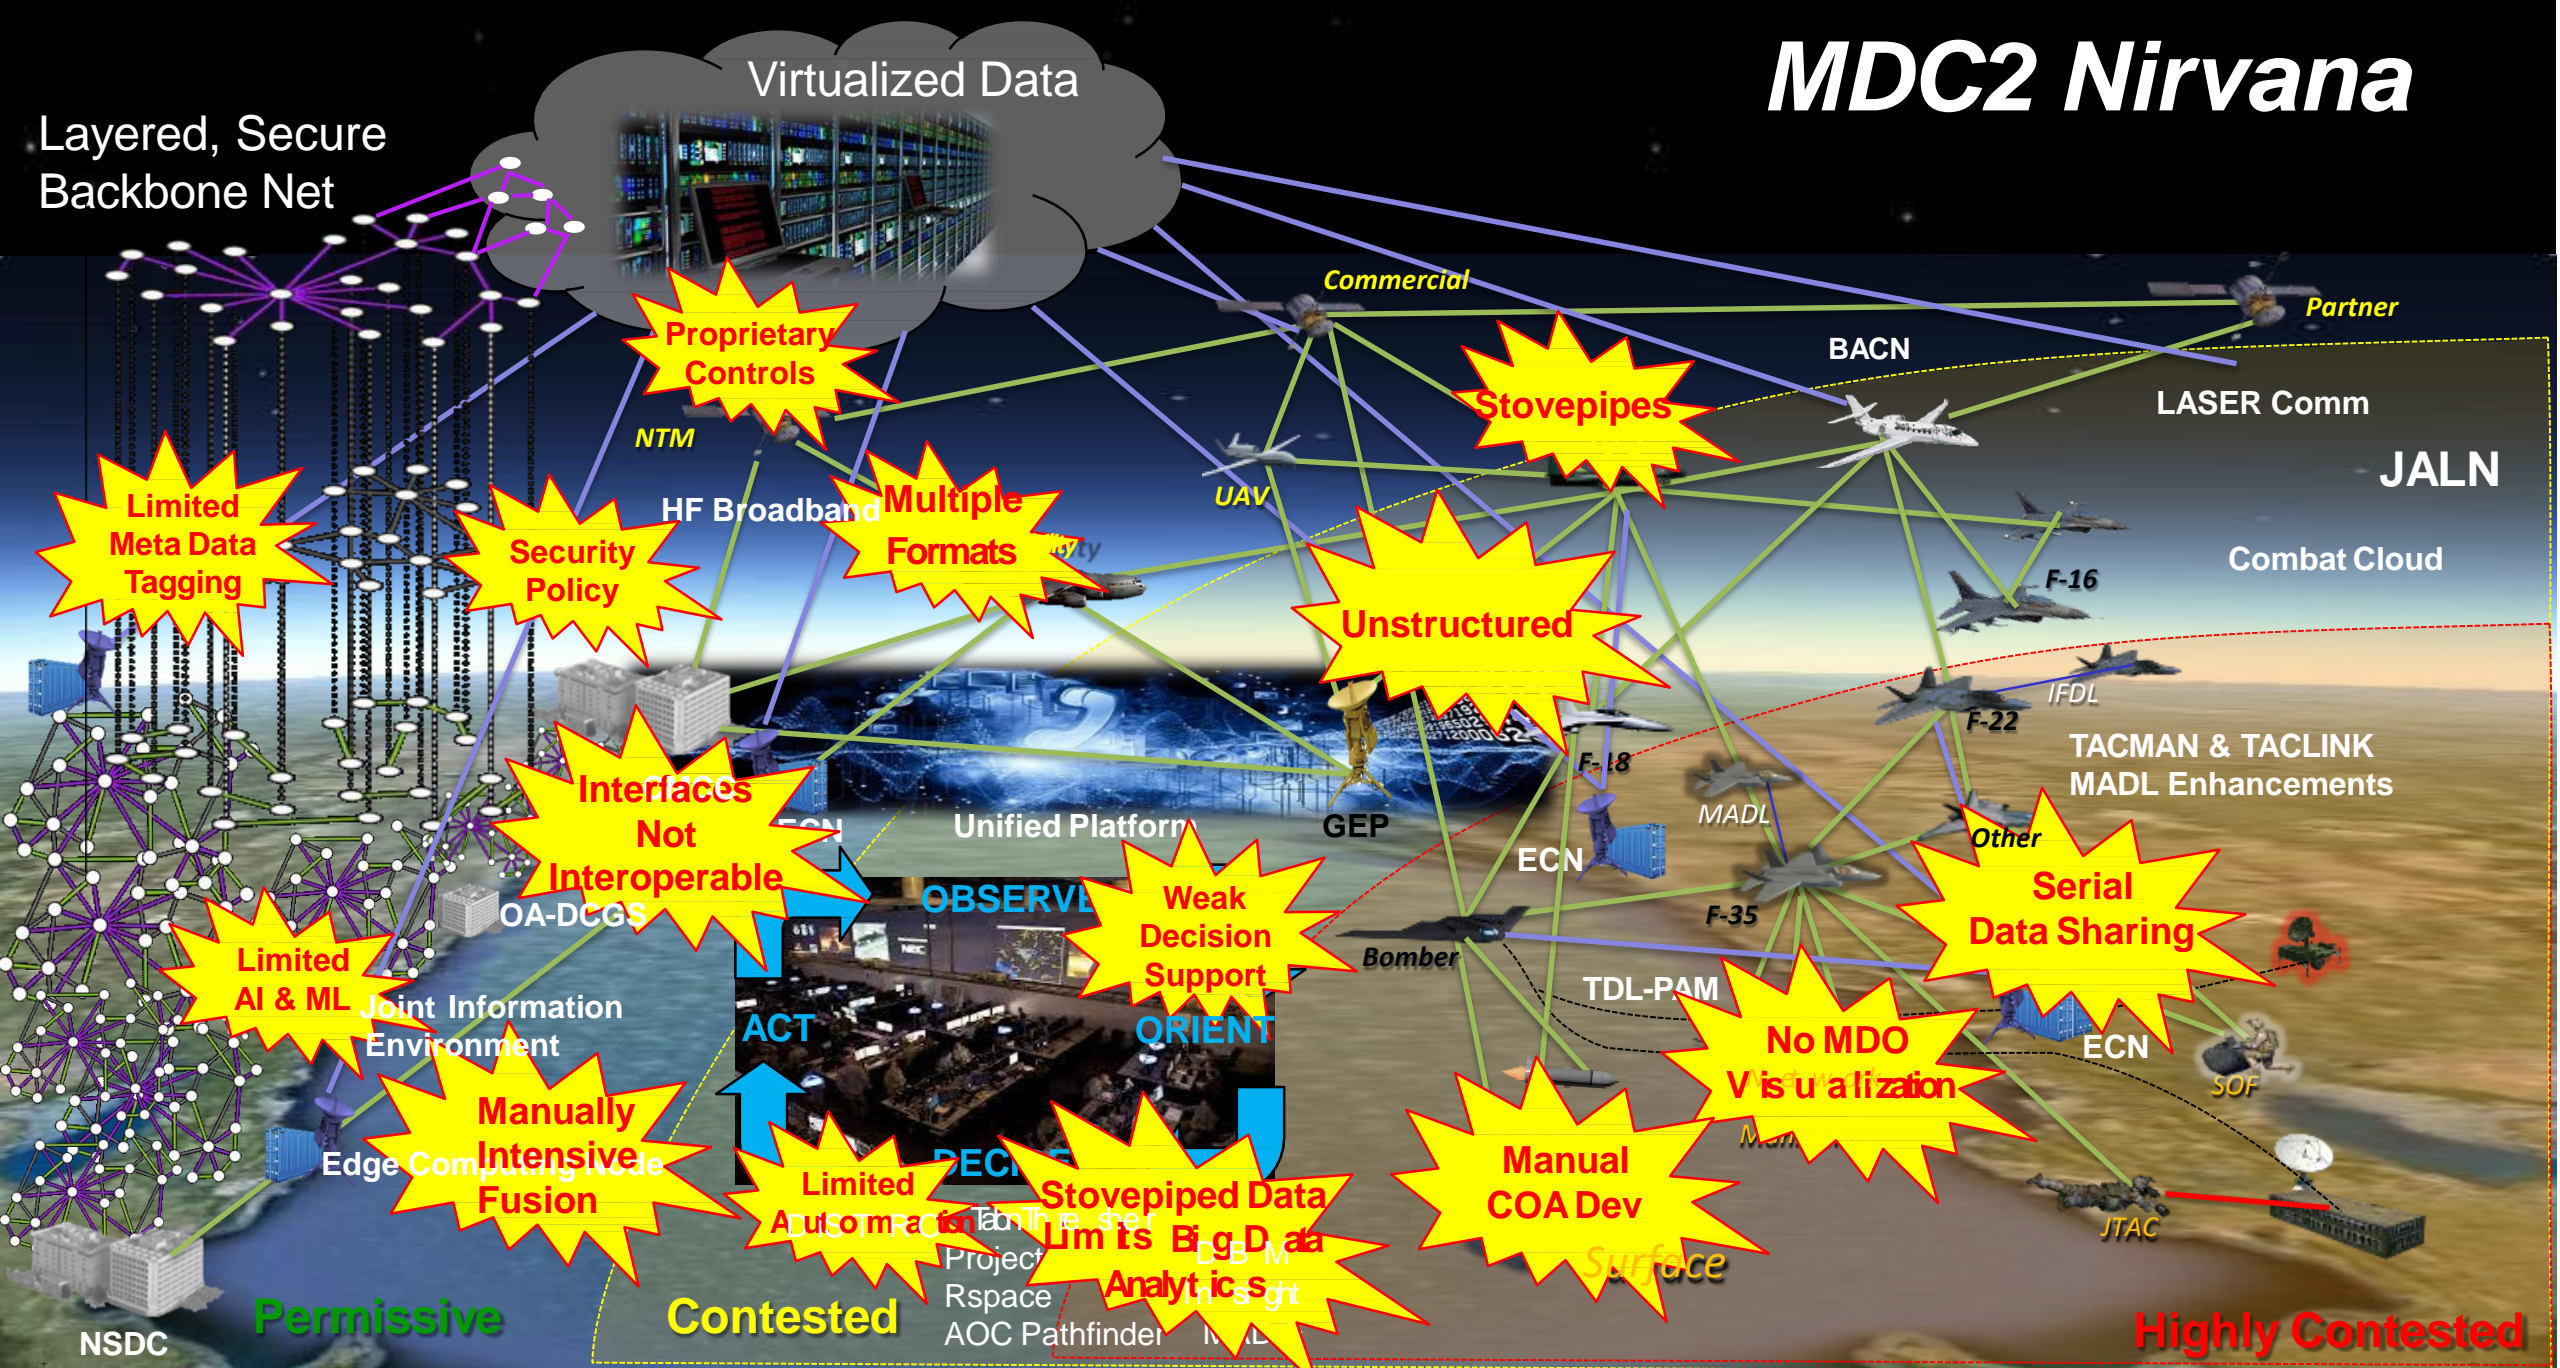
MDC2 Nirvana

Virtualized Data

Layered, Secure Backbone Net

Commercial

Partner

BACN

LASER Comm

JALN

Proprietary Controls

NTM

Stovepipes

HF Broadband

Multiple Formats

UAV

Limited Meta Data Tagging

Security Policy

Combat Cloud

F-16

Unstructured

IFDL

F-22

TACMAN & TACLINK MADL Enhancements

F-18

MADL

Interfaces Not Interoperable

Unified Platform

GEP

ECN

Other

OBSERVE

Weak Decision Support

Serial Data Sharing

F-35

OA-DCGS

Bomber

Limited AI & ML

Joint Information Environment

ACT

ORIENT

TDL-PAM

No MDO Visualization

ECN

SOF

Manually Intensive Fusion

Edge Computing Node

DECIDE

Limited Automation

Stovepiped Data Limits Big Data Analytics

Manual COA Dev

Project

Rspace

AOC Pathfinder

JTAC

Surface

NSDC

Permissive

Contested

Highly Contested